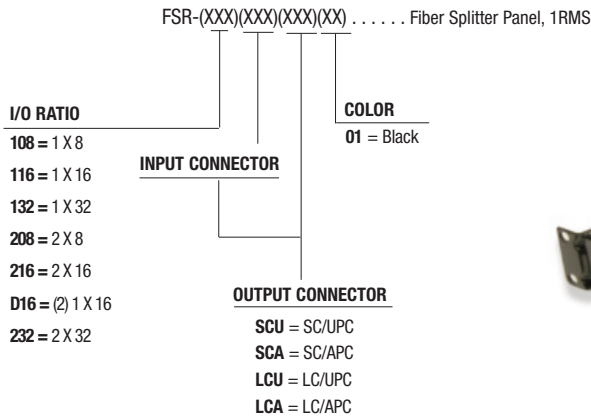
FSR-(XXX)(XXX)(XXX)(XX) . . . . . . Fiber Splitter Panel, 1RMS

I/O RATIO
108 = 1 X 8
116 = 1 X 16
132 = 1 X 32
208 = 2 X 8
216 = 2 X 16
D16 = (2) 1 X 16
232 = 2 X 32

INPUT CONNECTOR

COLOR
01 = Black

OUTPUT CONNECTOR
SCU = SC/UPC
SCA = SC/APC
LCU = LC/UPC
LCA = LC/APC